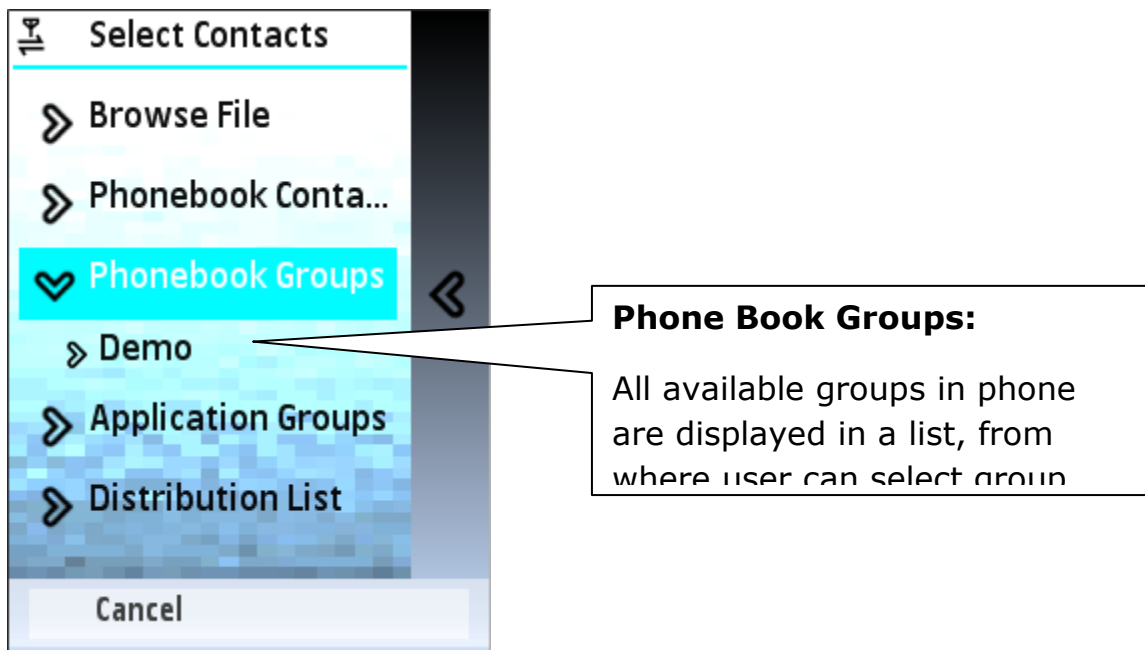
Select Contacts

Browse File

Phonebook Conta...

Phonebook Groups

Demo

Application Groups

Distribution List

Cancel

**Phone Book Groups:**

All available groups in phone are displayed in a list, from where user can select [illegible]